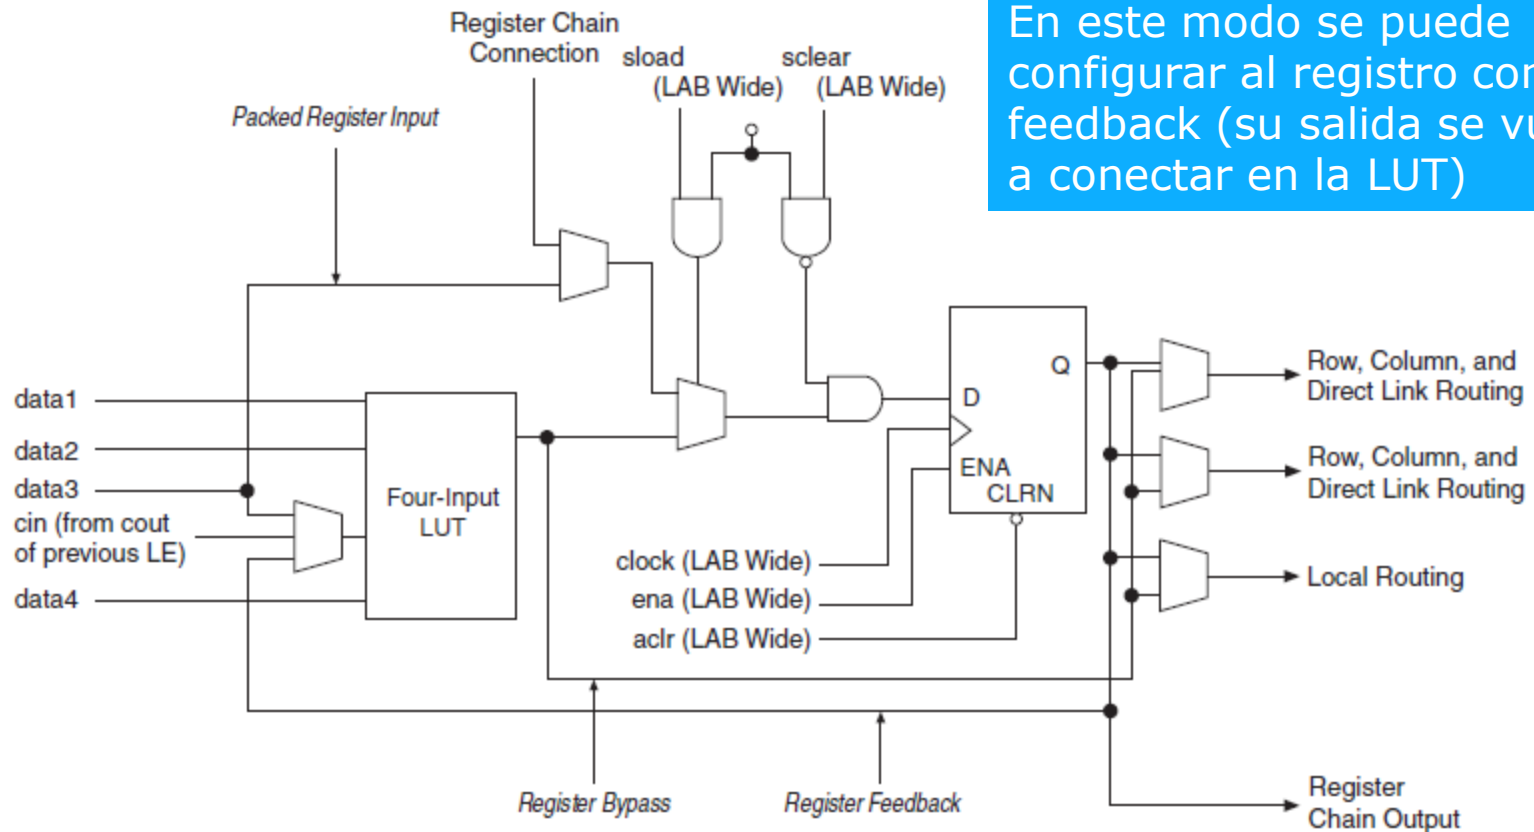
En este modo se puede configurar al registro co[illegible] feedback (su salida se v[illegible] a conectar en la LUT)

Register Chain Connection

sload (LAB Wide)

sclear (LAB Wide)

Packed Register Input

data1

data2

data3

cin (from cout of previous LE)

data4

Four-Input LUT

D

Q

ENA

CLRN

clock (LAB Wide)

ena (LAB Wide)

aclr (LAB Wide)

Row, Column, and Direct Link Routing

Row, Column, and Direct Link Routing

Local Routing

Register Chain Output

Register Bypass

Register Feedback